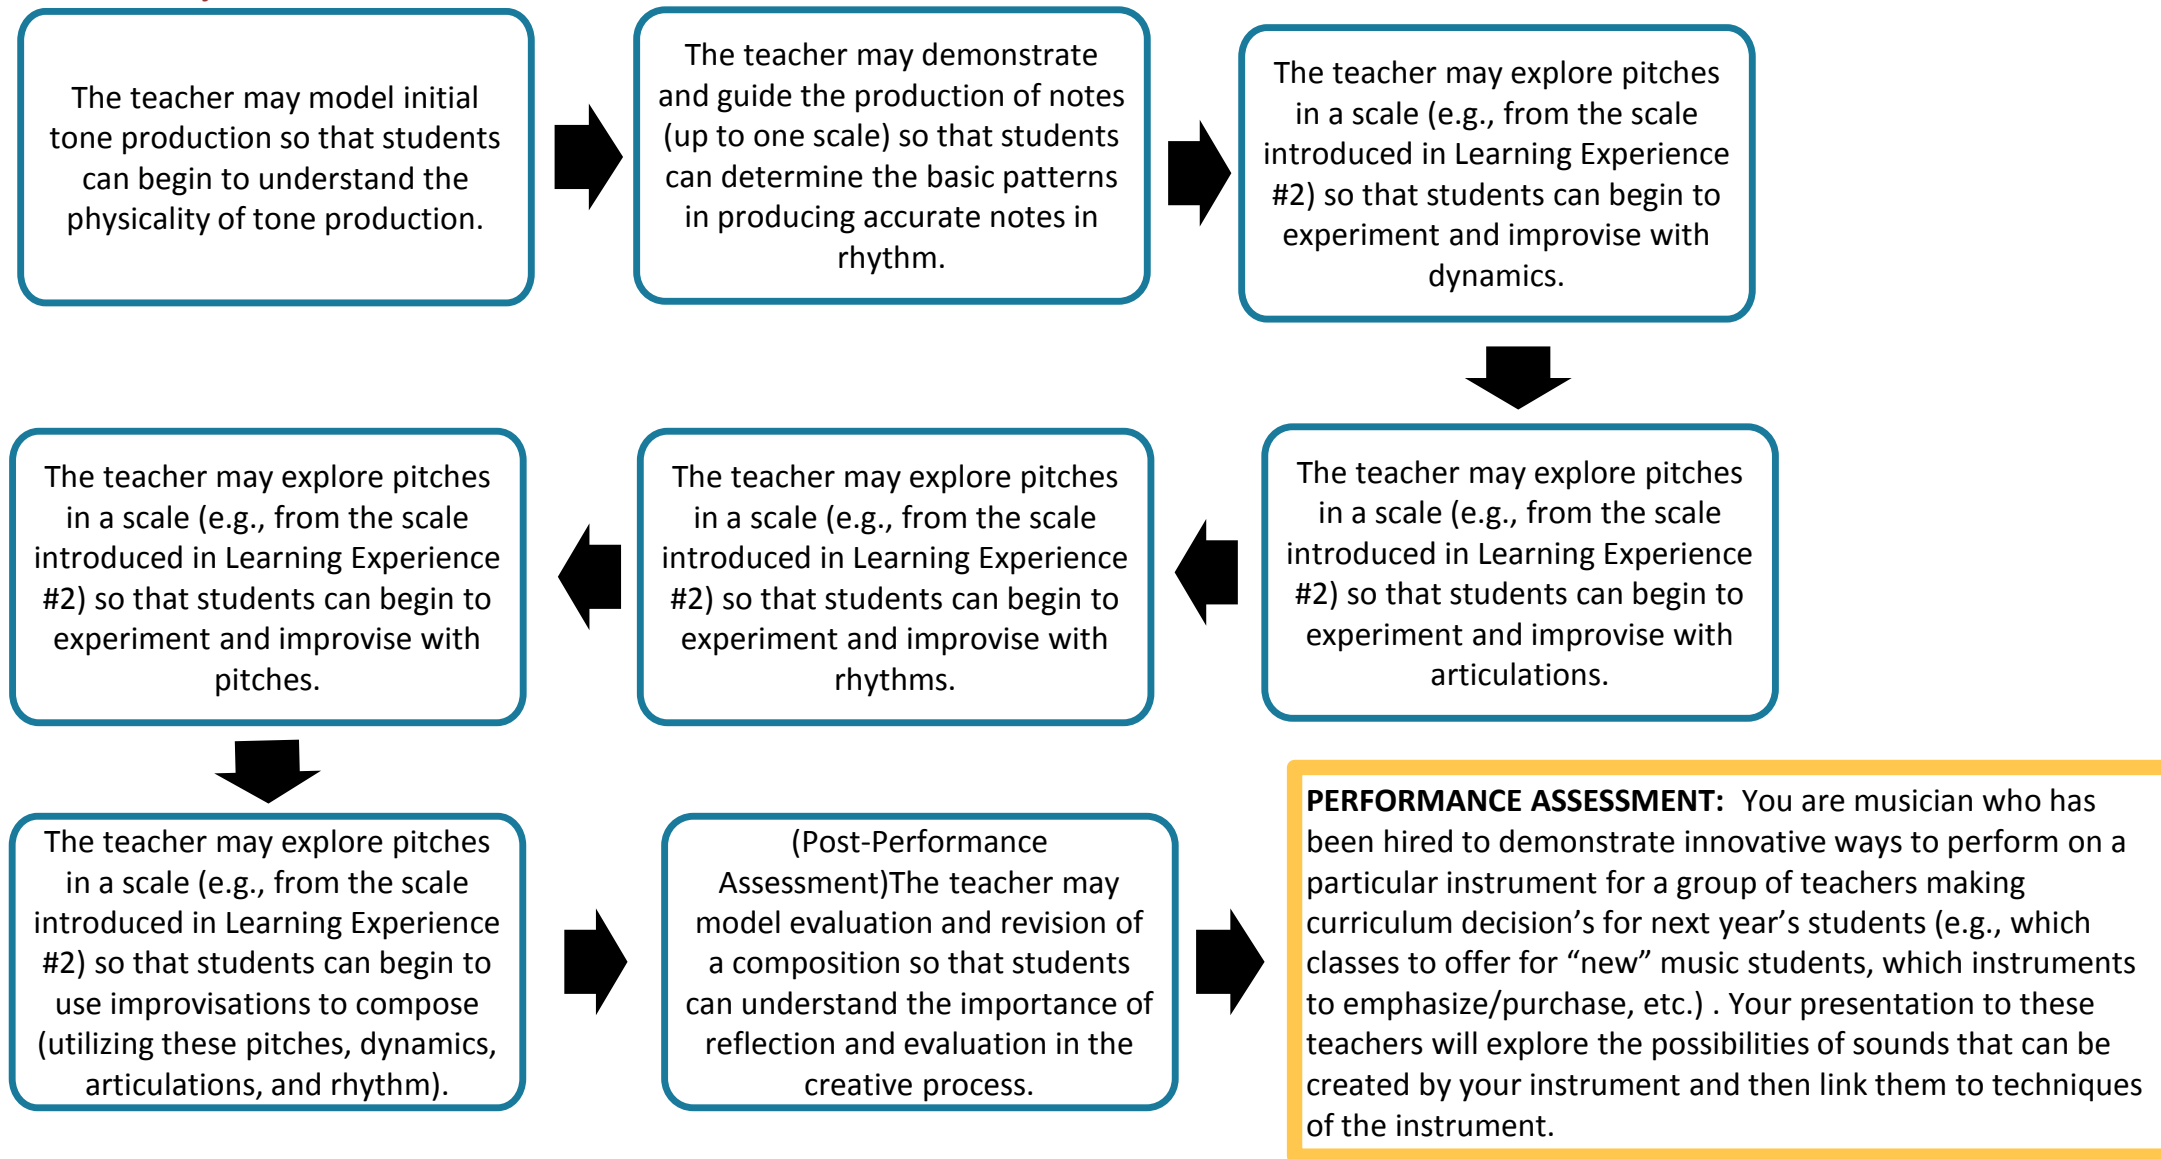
The teacher may model initial tone production so that students can begin to understand the physicality of tone production.

The teacher may demonstrate and guide the production of notes (up to one scale) so that students can determine the basic patterns in producing accurate notes in rhythm.

The teacher may explore pitches in a scale (e.g., from the scale introduced in Learning Experience #2) so that students can begin to experiment and improvise with dynamics.

The teacher may explore pitches in a scale (e.g., from the scale introduced in Learning Experience #2) so that students can begin to experiment and improvise with articulations.

The teacher may explore pitches in a scale (e.g., from the scale introduced in Learning Experience #2) so that students can begin to experiment and improvise with rhythms.

The teacher may explore pitches in a scale (e.g., from the scale introduced in Learning Experience #2) so that students can begin to experiment and improvise with pitches.

The teacher may explore pitches in a scale (e.g., from the scale introduced in Learning Experience #2) so that students can begin to use improvisations to compose (utilizing these pitches, dynamics, articulations, and rhythm).

(Post-Performance Assessment)The teacher may model evaluation and revision of a composition so that students can understand the importance of reflection and evaluation in the creative process.

**PERFORMANCE ASSESSMENT:** You are musician who has been hired to demonstrate innovative ways to perform on a particular instrument for a group of teachers making curriculum decision’s for next year’s students (e.g., which classes to offer for “new” music students, which instruments to emphasize/purchase, etc.) . Your presentation to these teachers will explore the possibilities of sounds that can be created by your instrument and then link them to techniques of the instrument.